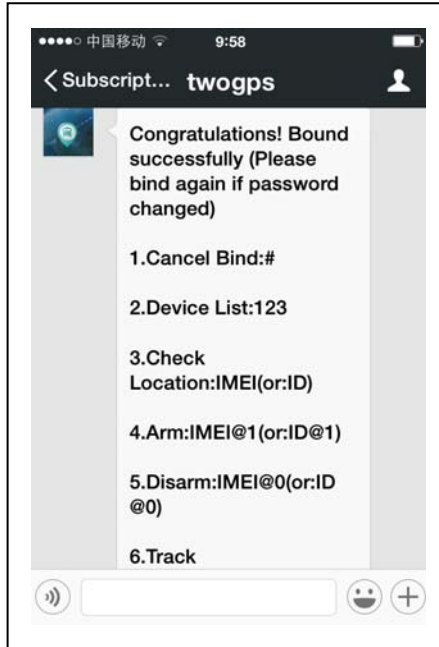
●●●●○ 中国移动 9:58

< Subscript... twogps

Congratulations! Bound successfully (Please bind again if password changed)

1.Cancel Bind:#

2.Device List:123

3.Check Location:IMEI(or:ID)

4.Arm:IMEI@1(or:ID@1)

5.Disarm:IMEI@0(or:ID @0)

6.Track